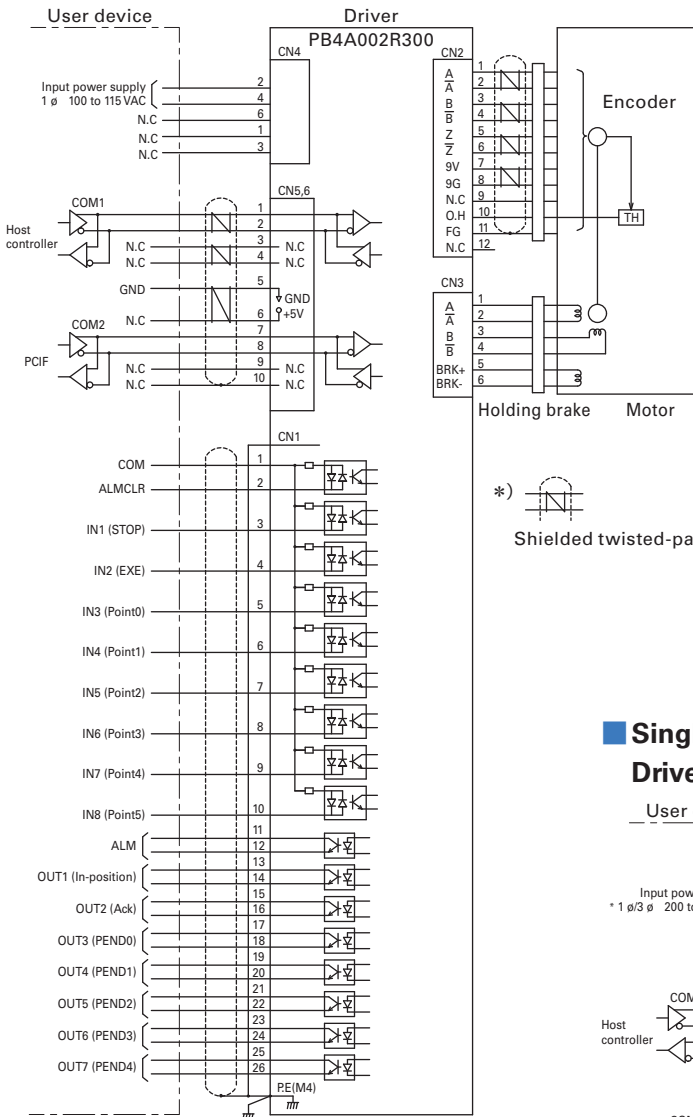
User device

Driver
PB4A002R300

CN4
Input power supply 1 ø 100 to 115 VAC
2
4
N.C 6
N.C 1
N.C 3

CN2
$A$ 1
$\overline{A}$ 2
$B$ 3
$\overline{B}$ 4
$Z$ 5
$\overline{Z}$ 6
9V 7
9G 8
N.C 9
O.H 10
FG 11
N.C 12

Encoder
TH

CN5,6
COM1
Host controller
1
2
N.C 3 N.C
N.C 4 N.C
GND 5 GND
6 +5V
COM2 7
N.C 8
PCIF
N.C 9 N.C
N.C 10 N.C

CN3
$A$ 1
$\overline{A}$ 2
$B$ 3
$\overline{B}$ 4
BRK+ 5
BRK- 6

Holding brake Motor

*) Shielded twisted-pa

CN1
COM 1
ALMCLR 2
IN1 (STOP) 3
IN2 (EXE) 4
IN3 (Point0) 5
IN4 (Point1) 6
IN5 (Point2) 7
IN6 (Point3) 8
IN7 (Point4) 9
IN8 (Point5) 10
ALM 11 12
OUT1 (In-position) 13 14
OUT2 (Ack) 15 16
OUT3 (PEND0) 17 18
OUT4 (PEND1) 19 20
OUT5 (PEND2) 21 22
OUT6 (PEND3) 23 24
OUT7 (PEND4) 25 26
P.E(M4)

Sing
Drive
User
Input pow
* 1 ø/3 ø 200 t
COM
Host controller